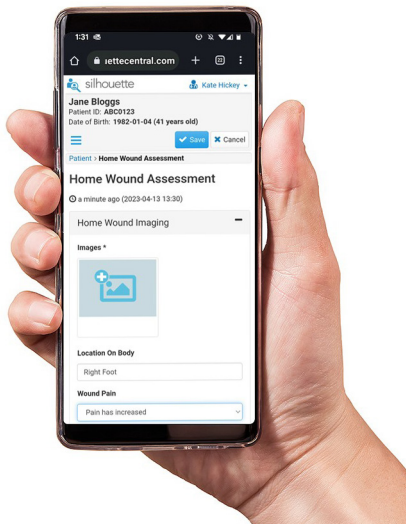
1:31

ıettecentral.com

22

silhouette

Kate Hickey

Jane Bloggs
Patient ID: ABC0123
Date of Birth: 1982-01-04 (41 years old)

Save

Cancel

Patient > Home Wound Assessment

Home Wound Assessment

a minute ago (2023-04-13 13:30)

Home Wound Imaging

Images *

Location On Body

Right Foot

Wound Pain

Pain has increased